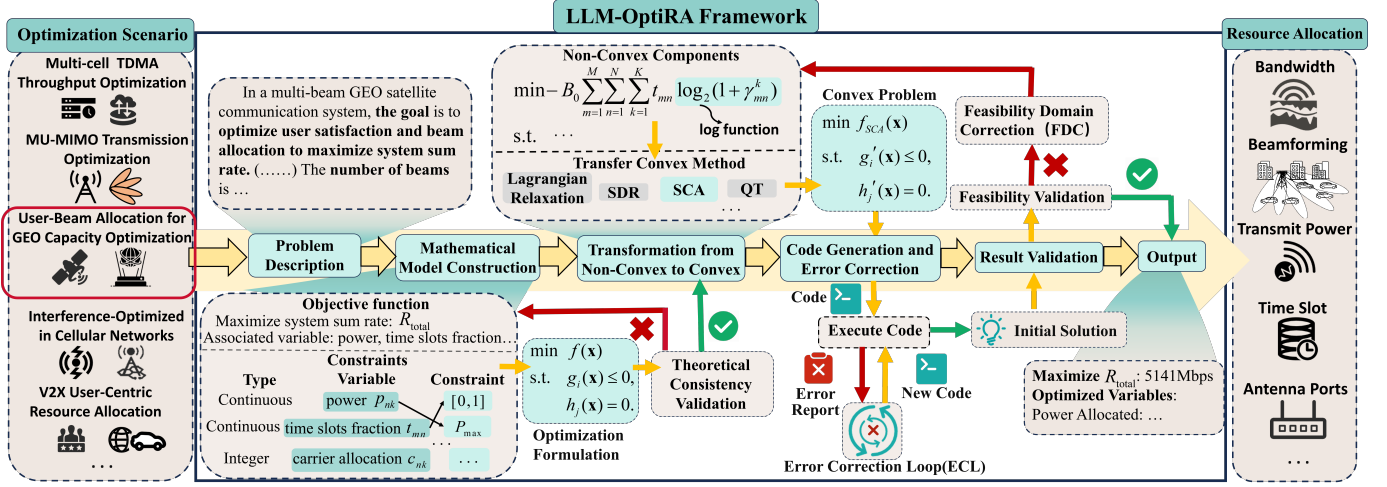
LLM-OptiRA Framework

Optimization Scenario

Multi-cell TDMA Throughput Optimization

MU-MIMO Transmission Optimization

User-Beam Allocation for GEO Capacity Optimization

Interference-Optimized in Cellular Networks

V2X User-Centric Resource Allocation

...

In a multi-beam GEO satellite communication system, **the goal** is to **optimize user satisfaction and beam allocation to maximize system sum rate.** (……) The **number of beams** is …

Non-Convex Components

$\min -B_0 \sum_{m=1}^{M}\sum_{n=1}^{N}\sum_{k=1}^{K} t_{mn} \log_2(1+\gamma_{mn}^k)$

s.t. $\cdots$

log function

Transfer Convex Method

Lagrangian Relaxation

SDR

SCA

QT

…

Convex Problem

$\min\ f_{SCA}(\mathbf{x})$

s.t. $g_i'(\mathbf{x}) \le 0,$

$h_j'(\mathbf{x}) = 0.$

Feasibility Domain Correction（FDC）

Feasibility Validation

Resource Allocation

Bandwidth

Beamforming

Transmit Power

Time Slot

Antenna Ports

…

Problem Description

Mathematical Model Construction

Transformation from Non-Convex to Convex

Code Generation and Error Correction

Result Validation

Output

Objective function

Maximize system sum rate: $R_{\text{total}}$

Associated variable: power, time slots fraction…

Constraints

| Type | Variable | Constraint |
|---|---|---|
| Continuous | power $p_{nk}$ | $[0,1]$ |
| Continuous | time slots fraction $t_{mn}$ | $P_{\max}$ |
| Integer | carrier allocation $c_{nk}$ | $\cdots$ |

$\min\ f(\mathbf{x})$

s.t. $g_i(\mathbf{x}) \le 0,$

$h_j(\mathbf{x}) = 0.$

Optimization Formulation

Theoretical Consistency Validation

Code

Execute Code

Initial Solution

Error Report

New Code

Error Correction Loop(ECL)

Maximize $R_{\text{total}}$: 5141Mbps

Optimized Variables:

Power Allocated: …